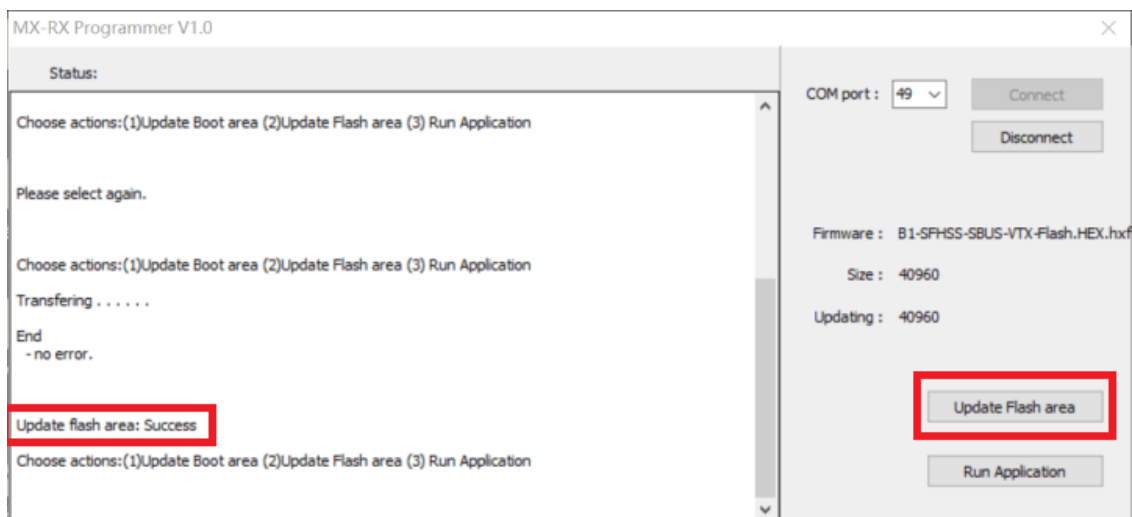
MX-RX Programmer V1.0

×

Status:

Choose actions:(1)Update Boot area (2)Update Flash area (3) Run Application

Please select again.

Choose actions:(1)Update Boot area (2)Update Flash area (3) Run Application

Transfering . . . . . .

End
- no error.

Update flash area: Success

Choose actions:(1)Update Boot area (2)Update Flash area (3) Run Application

COM port : 49

Connect

Disconnect

Firmware : B1-SFHSS-SBUS-VTX-Flash.HEX.hxf

Size : 40960

Updating : 40960

Update Flash area

Run Application